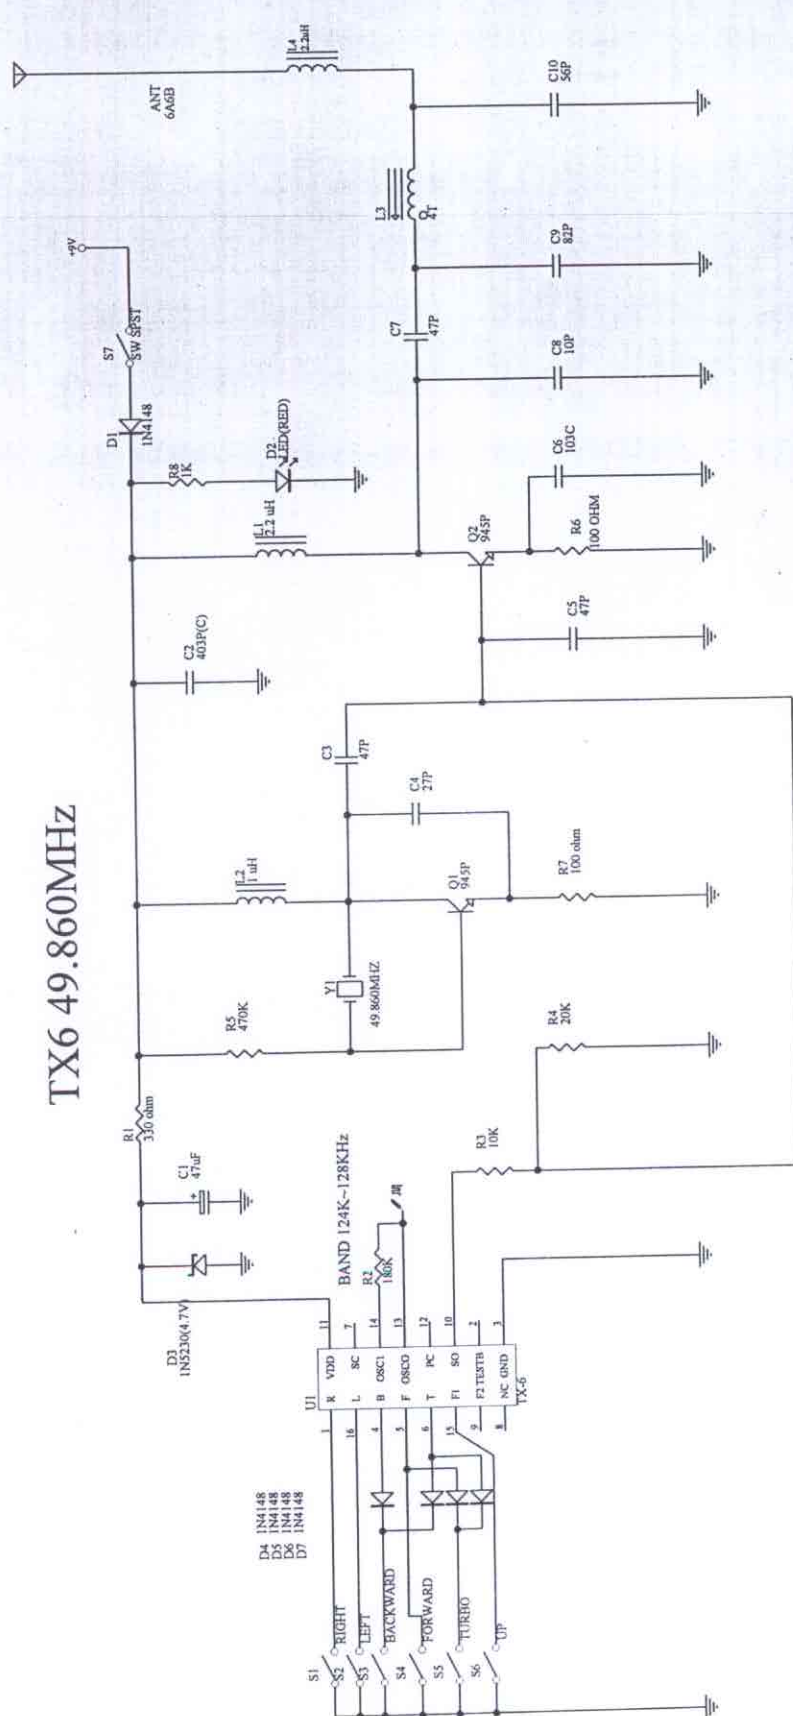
TX6 49.860MHz

ANT
6A6B

L4
2.2uH

C10
56P

L3
4T

C9
82P

+9V

S7
SW SPST

C7
47P

C8
10P

D1
1N4148

D2
LED(RED)

R8
1K

C6
103C

L1
2.2 uH

Q2
945P

R6
100 OHM

C5
47P

C2
403P(C)

C3
47P

C4
27P

L2
1uH

Q1
945P

R7
100 ohm

Y1
49.860MHZ

R5
470K

R4
20K

R1
330 ohm

R3
10K

C1
47uF

BAND 124K~128KHz

R2
180K

D3
1N5230(4.7V)

U1

| | | | |
|---|---|---|---|
| 1 | R | VDD | 11 |
| 16 | L | SC | 7 |
| 4 | B | OSC1 | 14 |
| 5 | F | OSCO | 13 |
| 6 | T | PC | 12 |
| 15 | FI | SO | 10 |
| 9 | | F2 TESTB | 2 |
| 8 | | NC GND | 3 |

TX-6

D4 1N4148
D5 1N4148
D6 1N4148
D7 1N4148

S1
RIGHT
S2
LEFT
S3
BACKWARD
S4
FORWARD
S5
TURBO
S6
UP